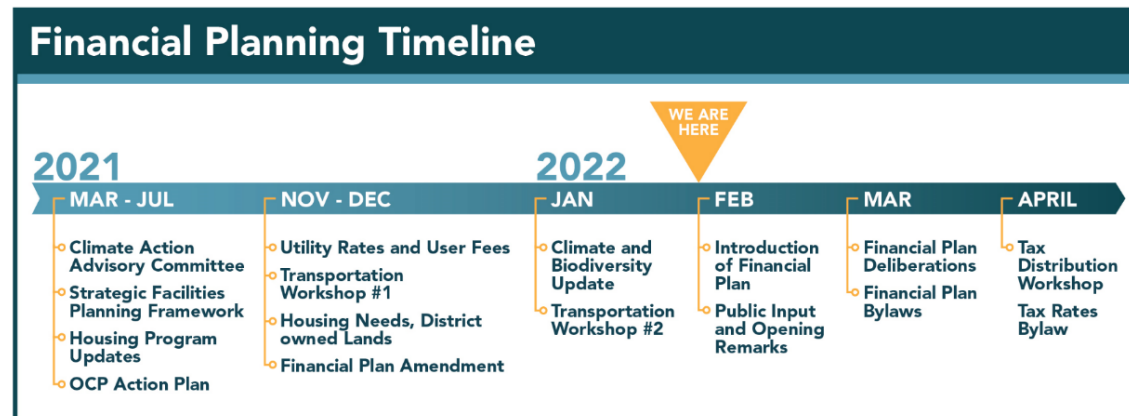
Financial Planning Timeline

WE ARE HERE

2021

MAR - JUL
Climate Action Advisory Committee
Strategic Facilities Planning Framework
Housing Program Updates
OCP Action Plan

NOV - DEC
Utility Rates and User Fees
Transportation Workshop #1
Housing Needs, District owned Lands
Financial Plan Amendment

2022

JAN
Climate and Biodiversity Update
Transportation Workshop #2

FEB
Introduction of Financial Plan
Public Input and Opening Remarks

MAR
Financial Plan Deliberations
Financial Plan Bylaws

APRIL
Tax Distribution Workshop
Tax Rates Bylaw